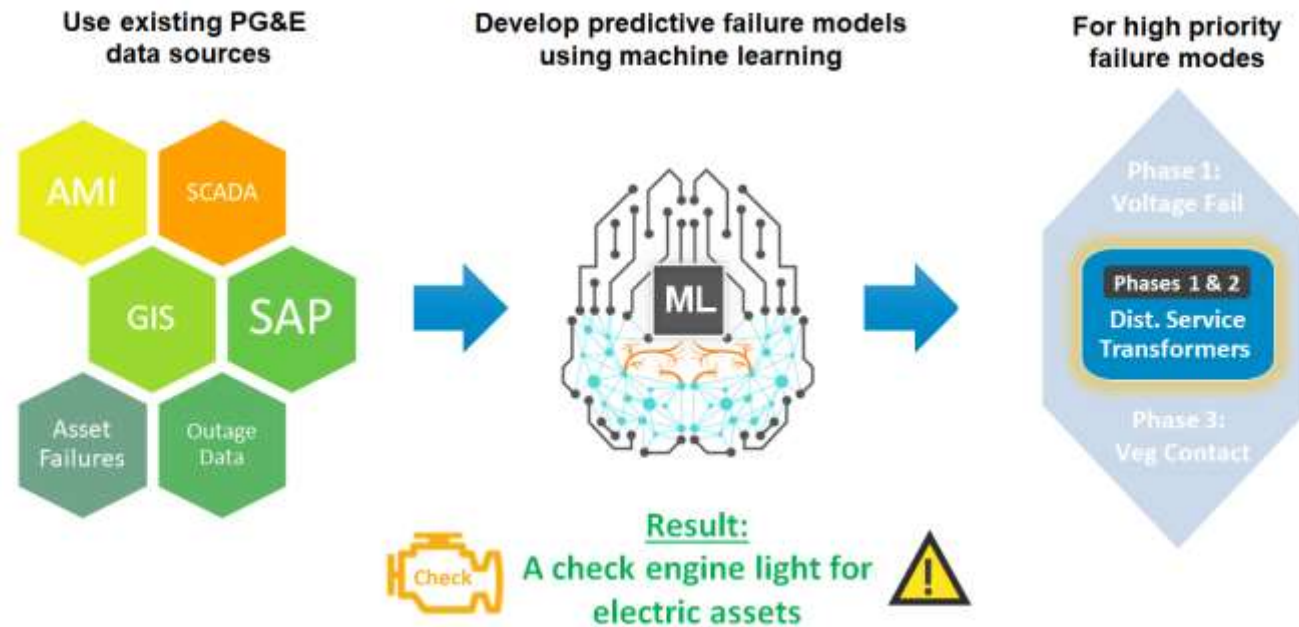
Use existing PG&E data sources

AMI

SCADA

GIS

SAP

Asset Failures

Outage Data

Develop predictive failure models using machine learning

ML

For high priority failure modes

Phase 1: Voltage Fail

Phases 1 & 2

Dist. Service Transformers

Phase 3: Veg Contact

Check

Result:
A check engine light for electric assets